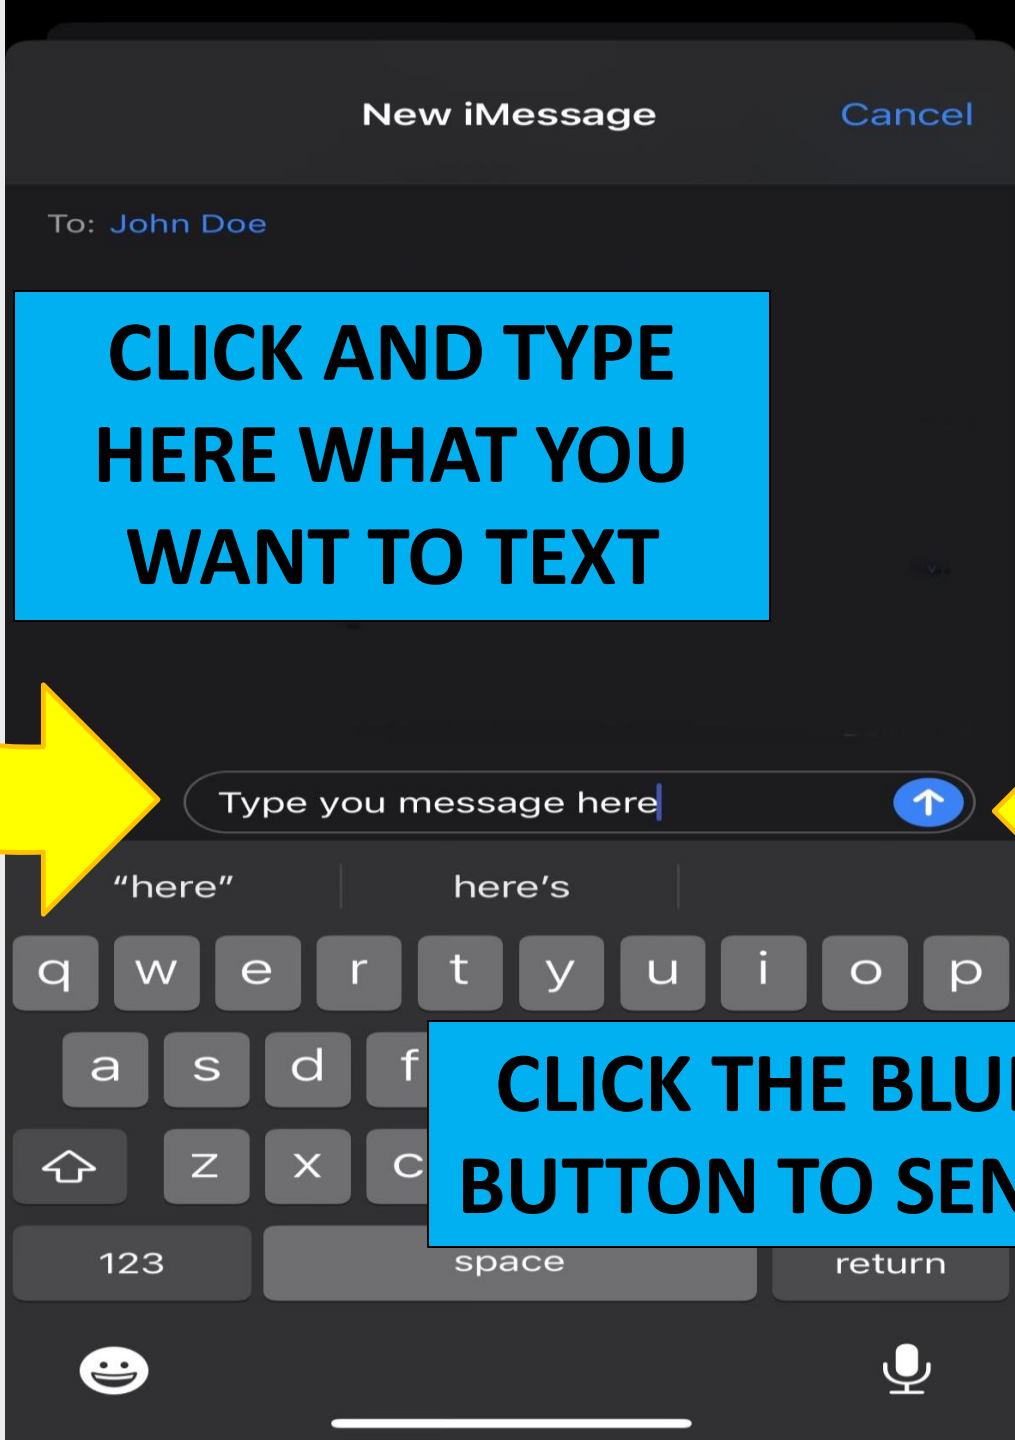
New iMessage

Cancel

To: John Doe

CLICK AND TYPE HERE WHAT YOU WANT TO TEXT

Type you message here

"here"

here's

q w e r t y u i o p

a s d f

z x c

CLICK THE BLU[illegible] BUTTON TO SEN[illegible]

123

space

return